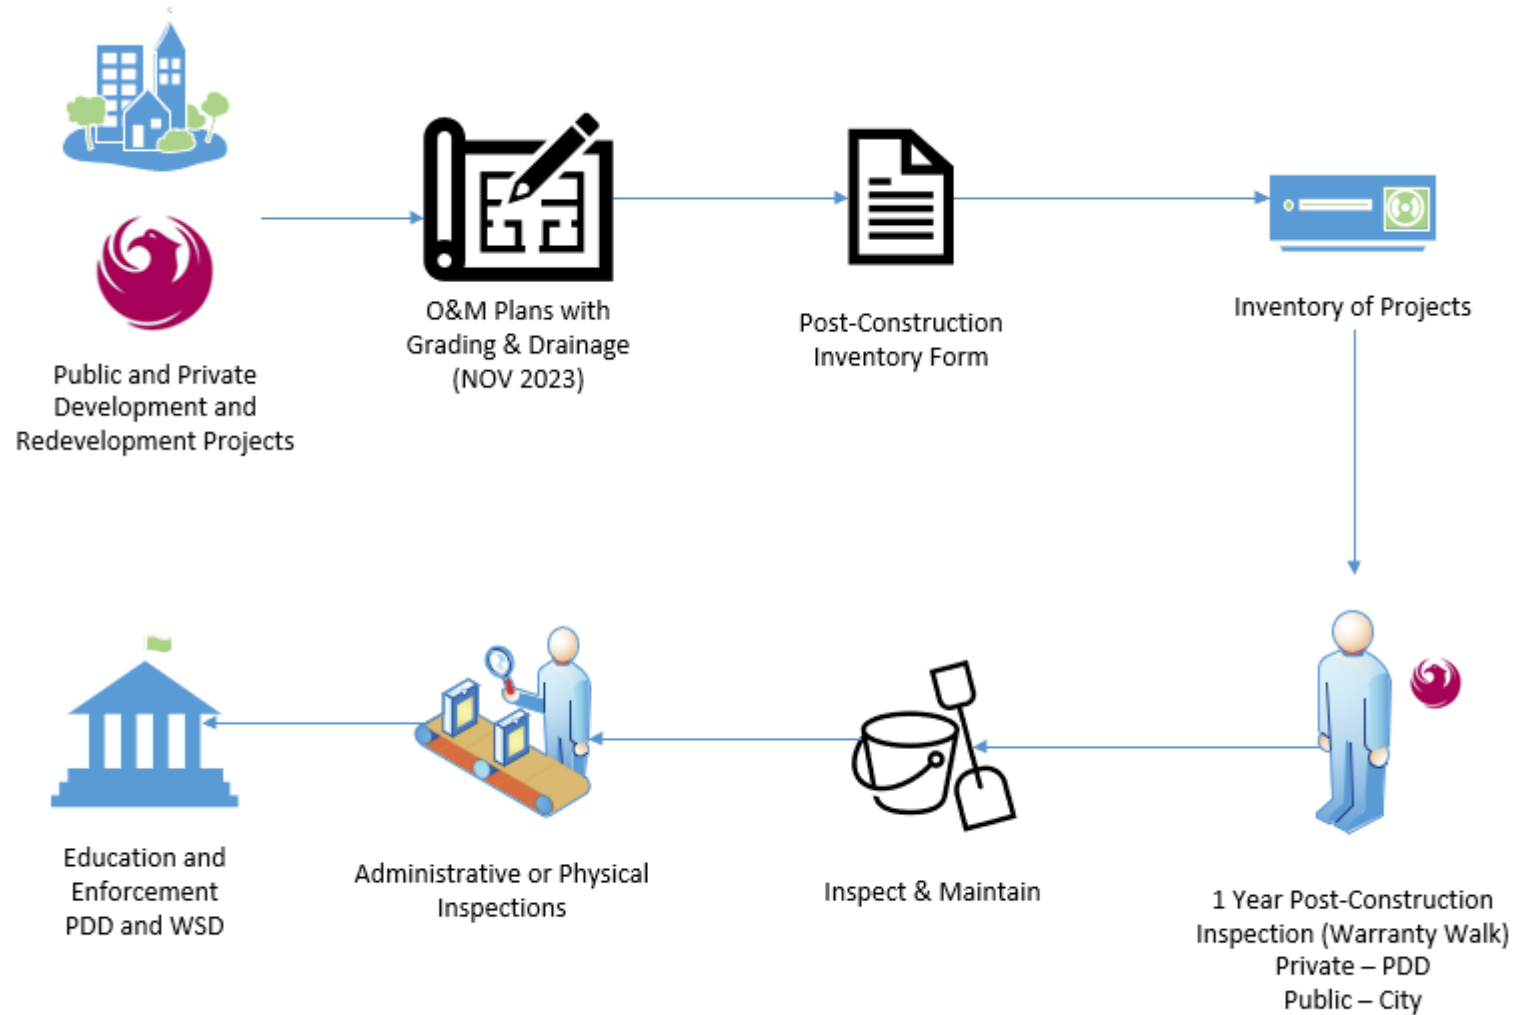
Public and Private Development and Redevelopment Projects

O&M Plans with Grading & Drainage (NOV 2023)

Post-Construction Inventory Form

Inventory of Projects

1 Year Post-Construction Inspection (Warranty Walk)
Private – PDD
Public – City

Inspect & Maintain

Administrative or Physical Inspections

Education and Enforcement PDD and WSD